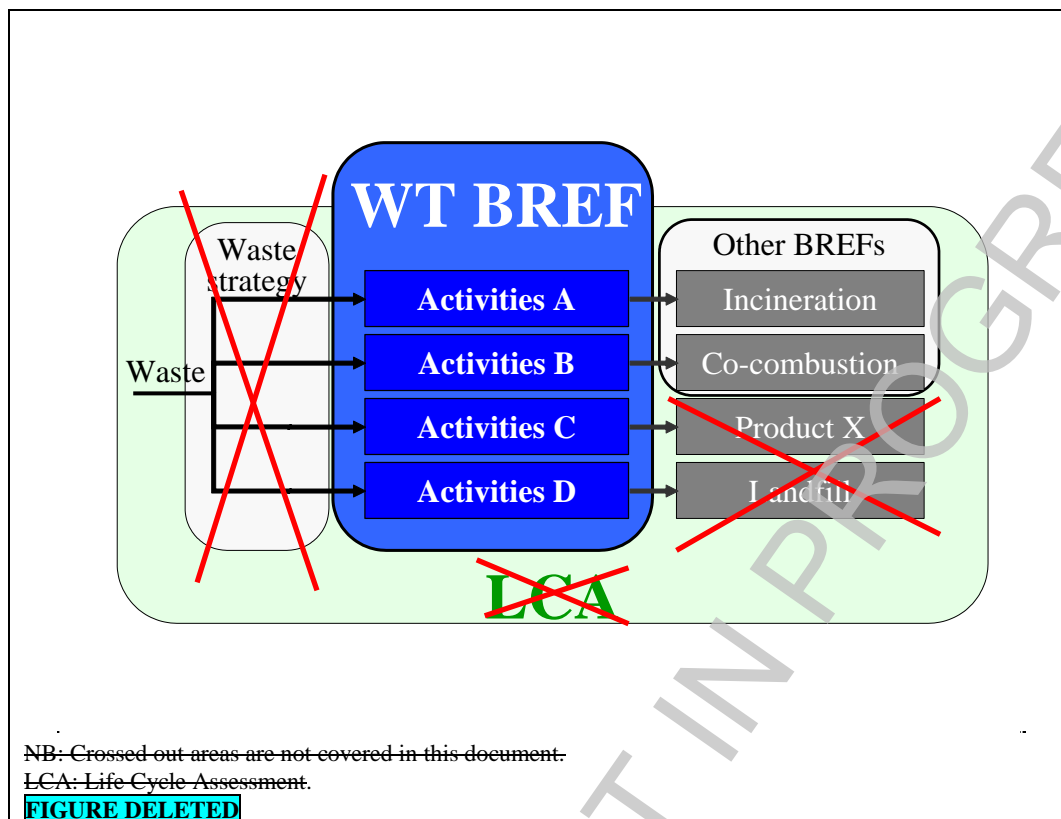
WT BREF

Waste strategy

Other BREFs

Waste

Activities A

Activities B

Activities C

Activities D

Incineration

Co-combustion

Product X

Landfill

LCA

T IN PROGR

NB: Crossed out areas are not covered in this document.
LCA: Life Cycle Assessment.
FIGURE DELETED